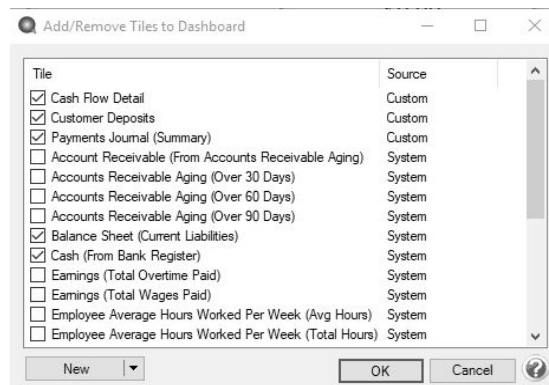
Add/Remove Tiles to Dashboard

| Tile | Source |
|---|---|
| ☑ Cash Flow Detail | Custom |
| ☑ Customer Deposits | Custom |
| ☑ Payments Journal (Summary) | Custom |
| ☐ Account Receivable (From Accounts Receivable Aging) | System |
| ☐ Accounts Receivable Aging (Over 30 Days) | System |
| ☐ Accounts Receivable Aging (Over 60 Days) | System |
| ☐ Accounts Receivable Aging (Over 90 Days) | System |
| ☑ Balance Sheet (Current Liabilities) | System |
| ☑ Cash (From Bank Register) | System |
| ☐ Earnings (Total Overtime Paid) | System |
| ☐ Earnings (Total Wages Paid) | System |
| ☐ Employee Average Hours Worked Per Week (Avg Hours) | System |
| ☐ Employee Average Hours Worked Per Week (Total Hours) | System |

New
OK
Cancel